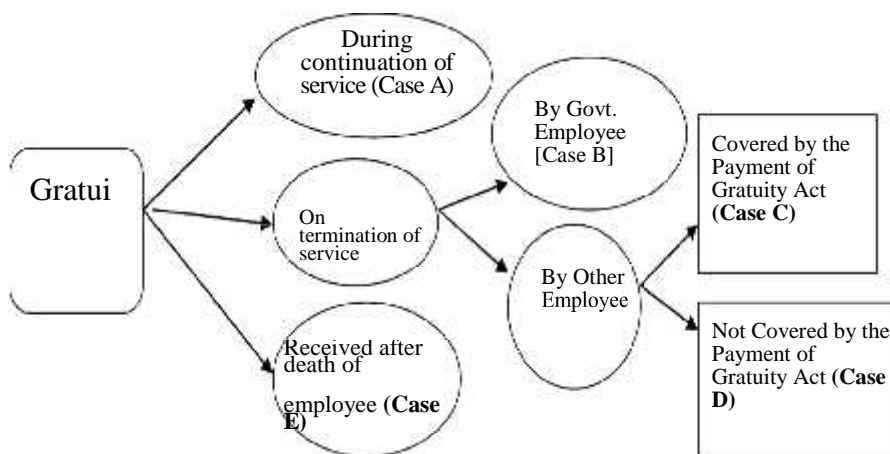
Gratui

During continuation of service (Case A)

On termination of service

Received after death of employee (Case E)

By Govt. Employee [Case B]

By Other Employee

Covered by the Payment of Gratuity Act (Case C)

Not Covered by the Payment of Gratuity Act (Case D)